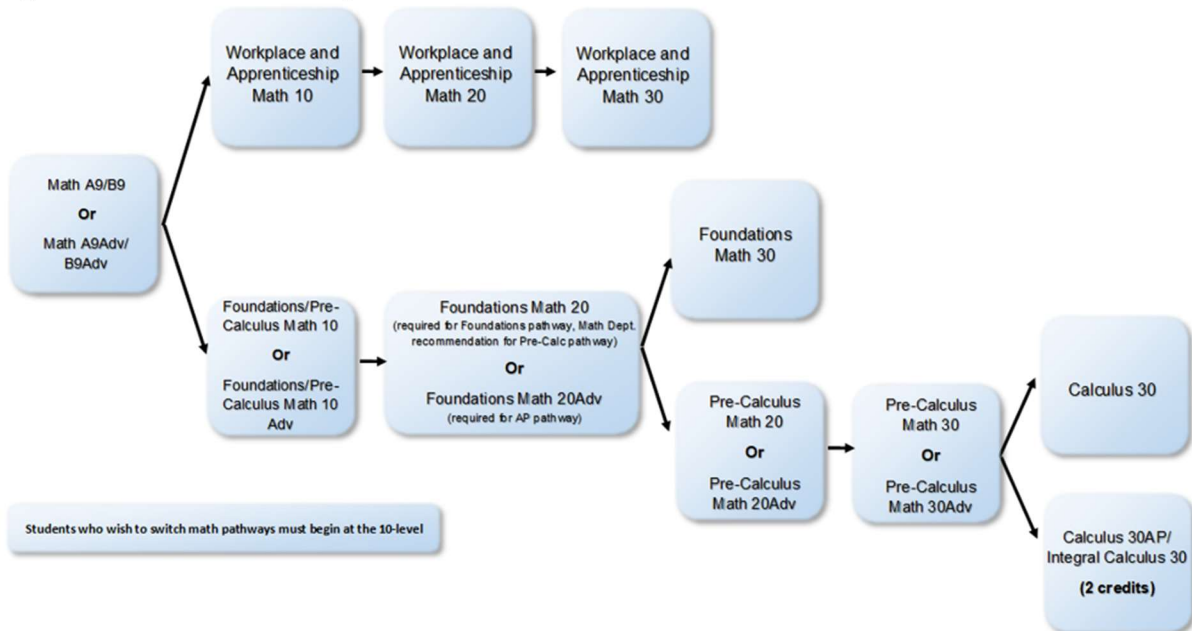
Workplace and Apprenticeship Math 10

Workplace and Apprenticeship Math 20

Workplace and Apprenticeship Math 30

Math A9/B9

Or

Math A9Adv/ B9Adv

Foundations Math 30

Foundations/Pre-Calculus Math 10

Or

Foundations/Pre-Calculus Math 10 Adv

Foundations Math 20

(required for Foundations pathway, Math Dept. recommendation for Pre-Calc pathway)

Or

Foundations Math 20Adv

(required for AP pathway)

Pre-Calculus Math 20

Or

Pre-Calculus Math 20Adv

Pre-Calculus Math 30

Or

Pre-Calculus Math 30Adv

Calculus 30

Calculus 30AP/ Integral Calculus 30

(2 credits)

Students who wish to switch math pathways must begin at the 10-level